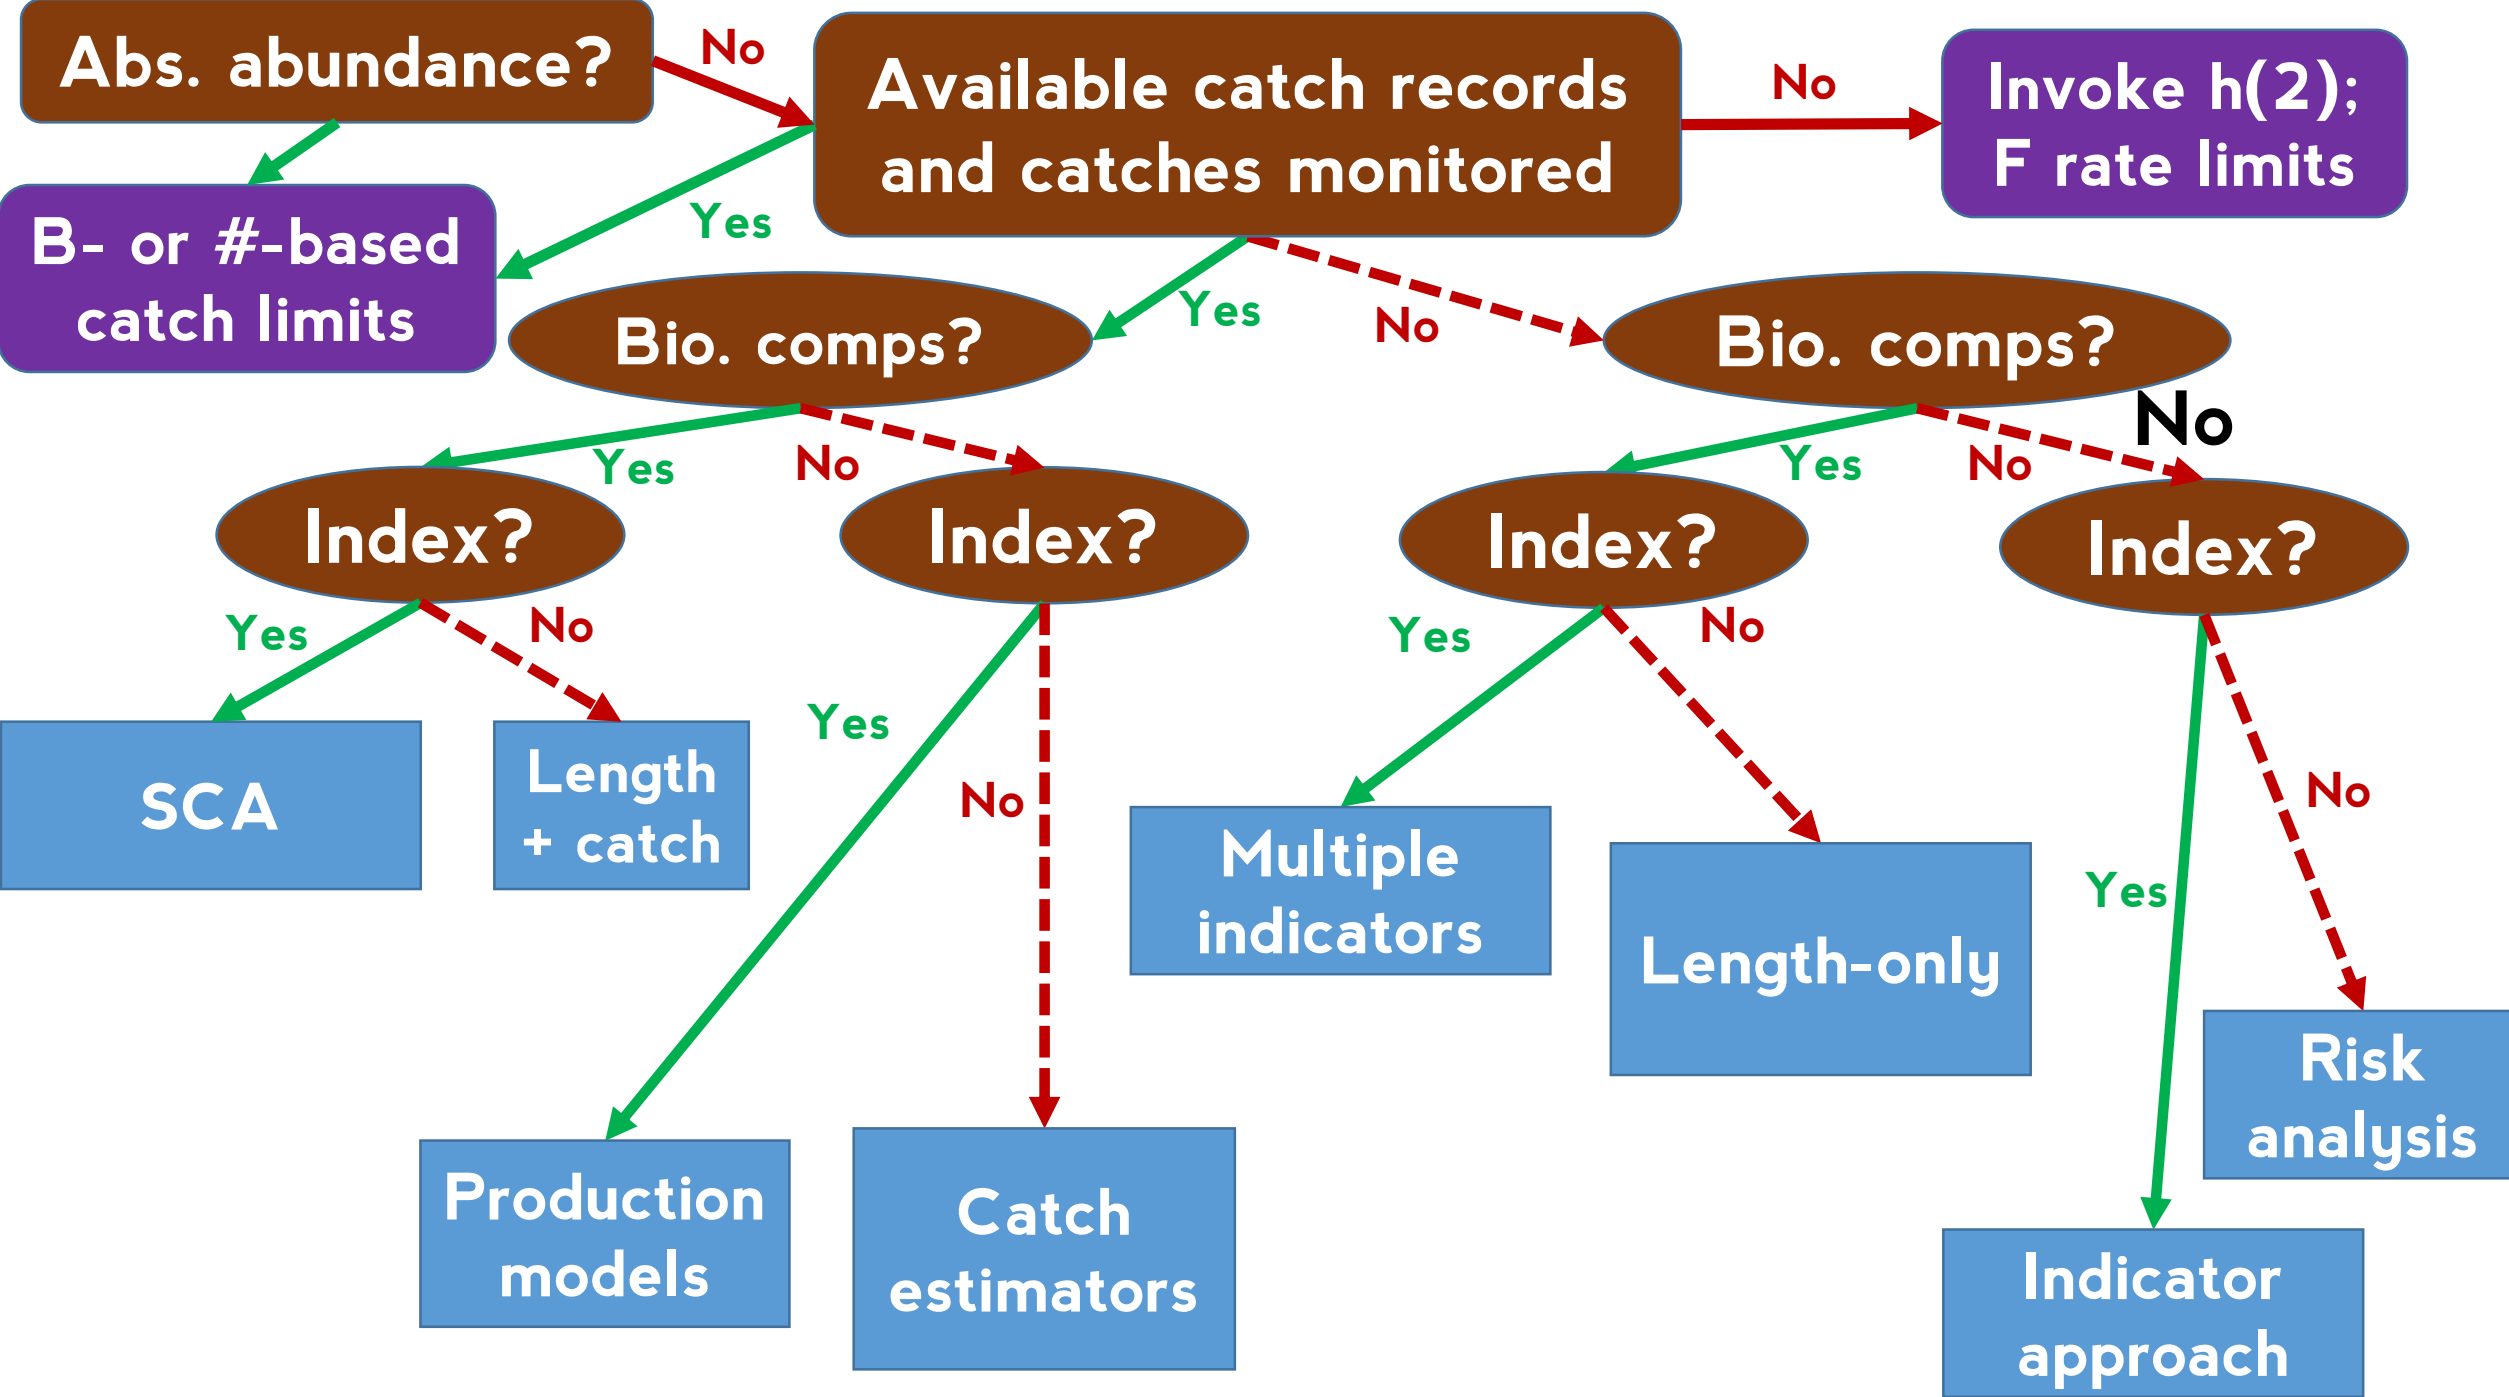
Abs. abundance?

No

Available catch records and catches monitored

No

Invoke h(2); F rate limits

B- or #-based catch limits

Yes

Yes

No

Bio. comps?

Bio. comps?

No

Yes

No

Yes

No

Index?

Index?

Index?

Index?

Yes

No

Yes

No

SCA

Length + catch

Yes

No

Multiple indicators

Length-only

No

Yes

Risk analysis

Production models

Catch estimators

Indicator approach